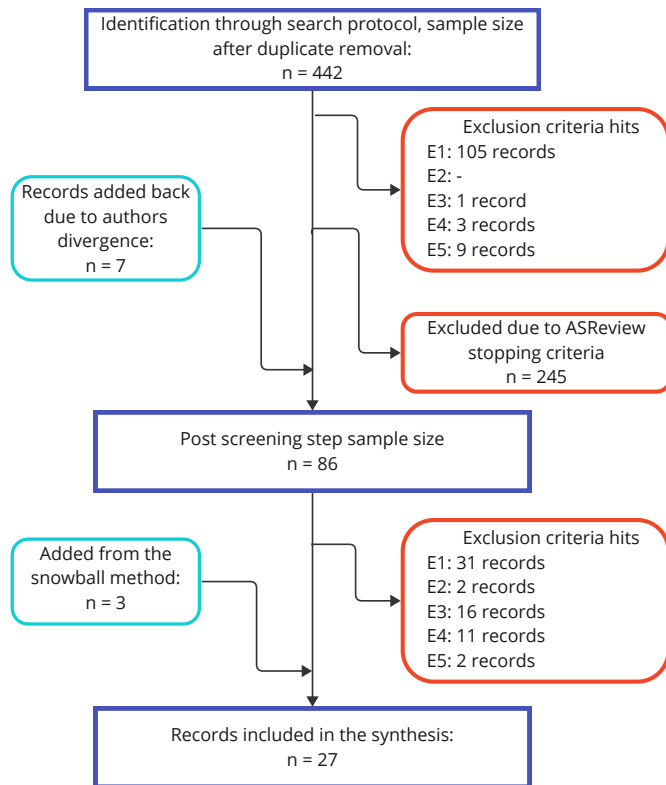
Identification through search protocol, sample size after duplicate removal:
n = 442

Exclusion criteria hits
E1: 105 records
E2: -
E3: 1 record
E4: 3 records
E5: 9 records

Records added back due to authors divergence:
n = 7

Excluded due to ASReview stopping criteria
n = 245

Post screening step sample size
n = 86

Exclusion criteria hits
E1: 31 records
E2: 2 records
E3: 16 records
E4: 11 records
E5: 2 records

Added from the snowball method:
n = 3

Records included in the synthesis:
n = 27